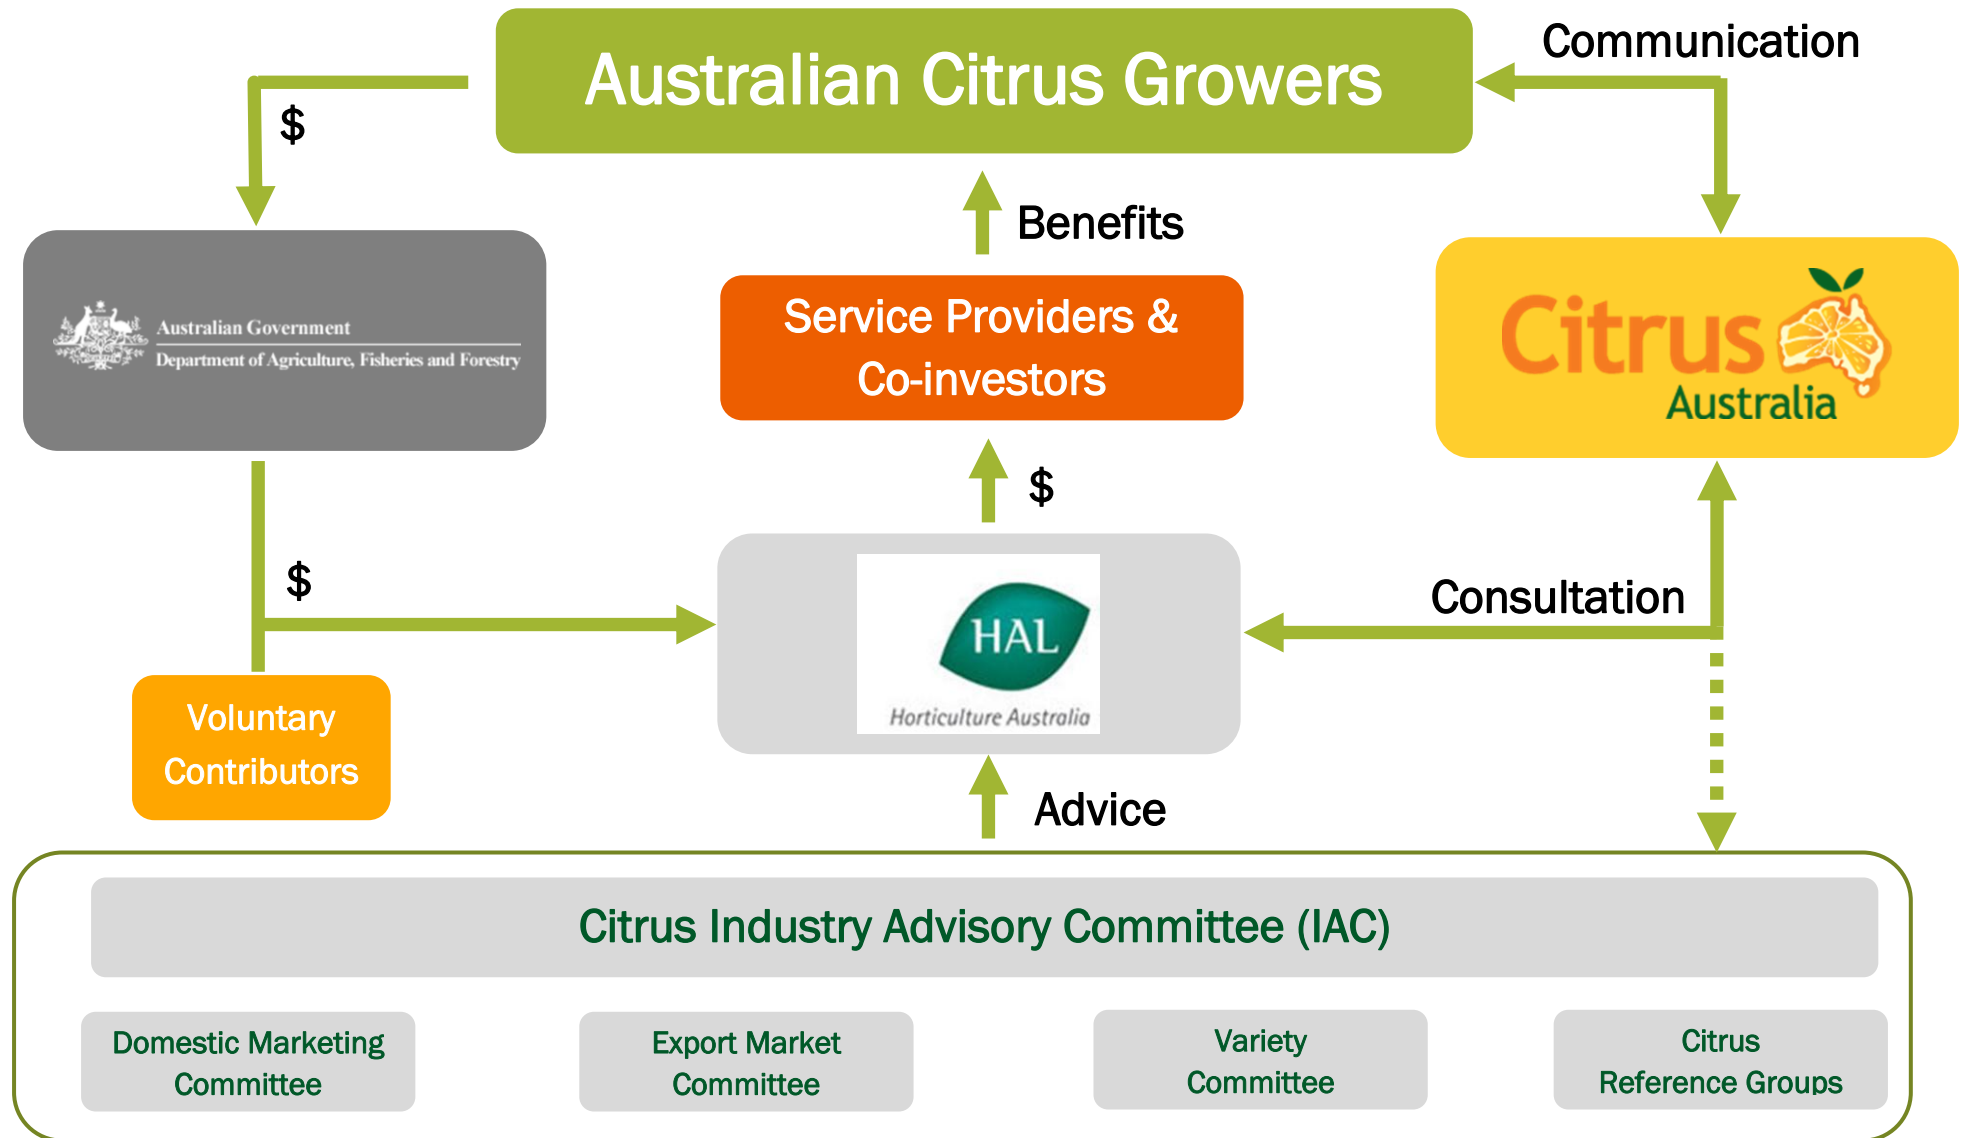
Australian Citrus Growers

Communication

$

Benefits

Australian Government
Department of Agriculture, Fisheries and Forestry

Service Providers & Co-investors

Citrus Australia

$

$

HAL
Horticulture Australia

Consultation

Voluntary Contributors

Advice

Citrus Industry Advisory Committee (IAC)

Domestic Marketing Committee

Export Market Committee

Variety Committee

Citrus Reference Groups